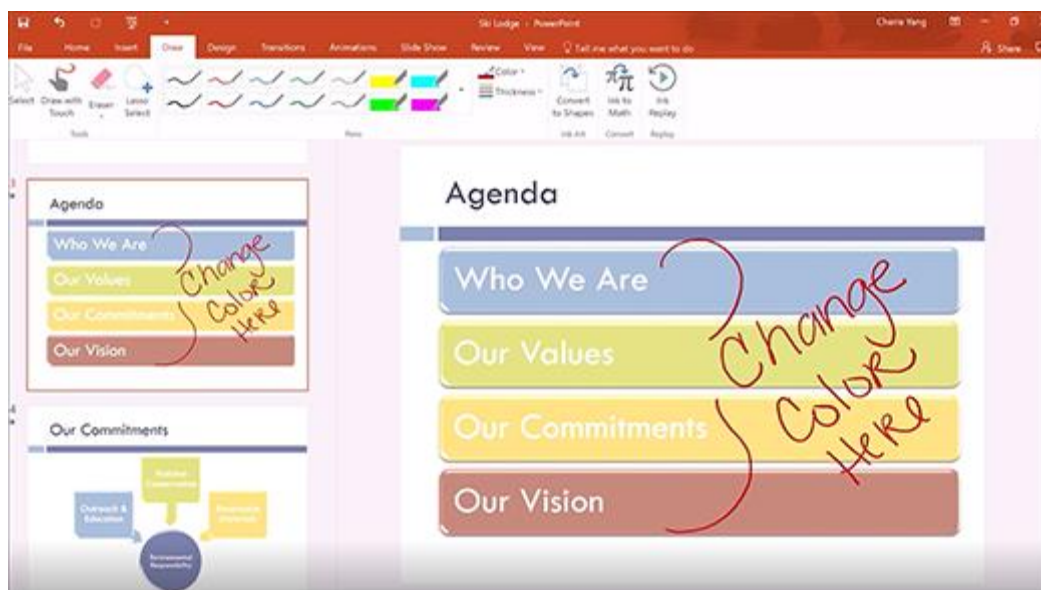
Ski Lodge - PowerPoint
Cherie Yang
File Home Insert Draw Design Transitions Animations Slide Show Review View Tell me what you want to do
Share
Select Draw with Touch Eraser Lasso Select
Tools
Pens
Color
Thickness
Convert to Shapes
Ink Art
Ink to Math
Convert
Ink Replay
Replay

3
Agenda
Who We Are
Our Values
Our Commitments
Our Vision
Change Color Here

4
Our Commitments
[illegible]
Outreach & Education
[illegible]
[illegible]

Agenda
Who We Are
Our Values
Our Commitments
Our Vision
Change Color Here